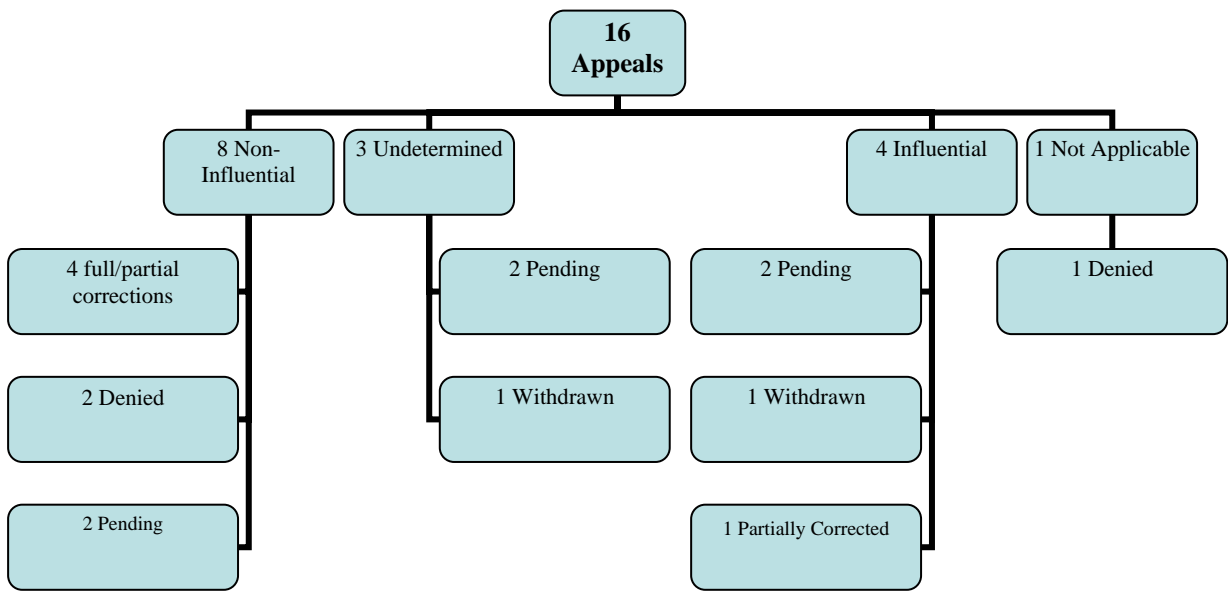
16 Appeals

8 Non-Influential

4 full/partial corrections

2 Denied

2 Pending

3 Undetermined

2 Pending

1 Withdrawn

4 Influential

2 Pending

1 Withdrawn

1 Partially Corrected

1 Not Applicable

1 Denied